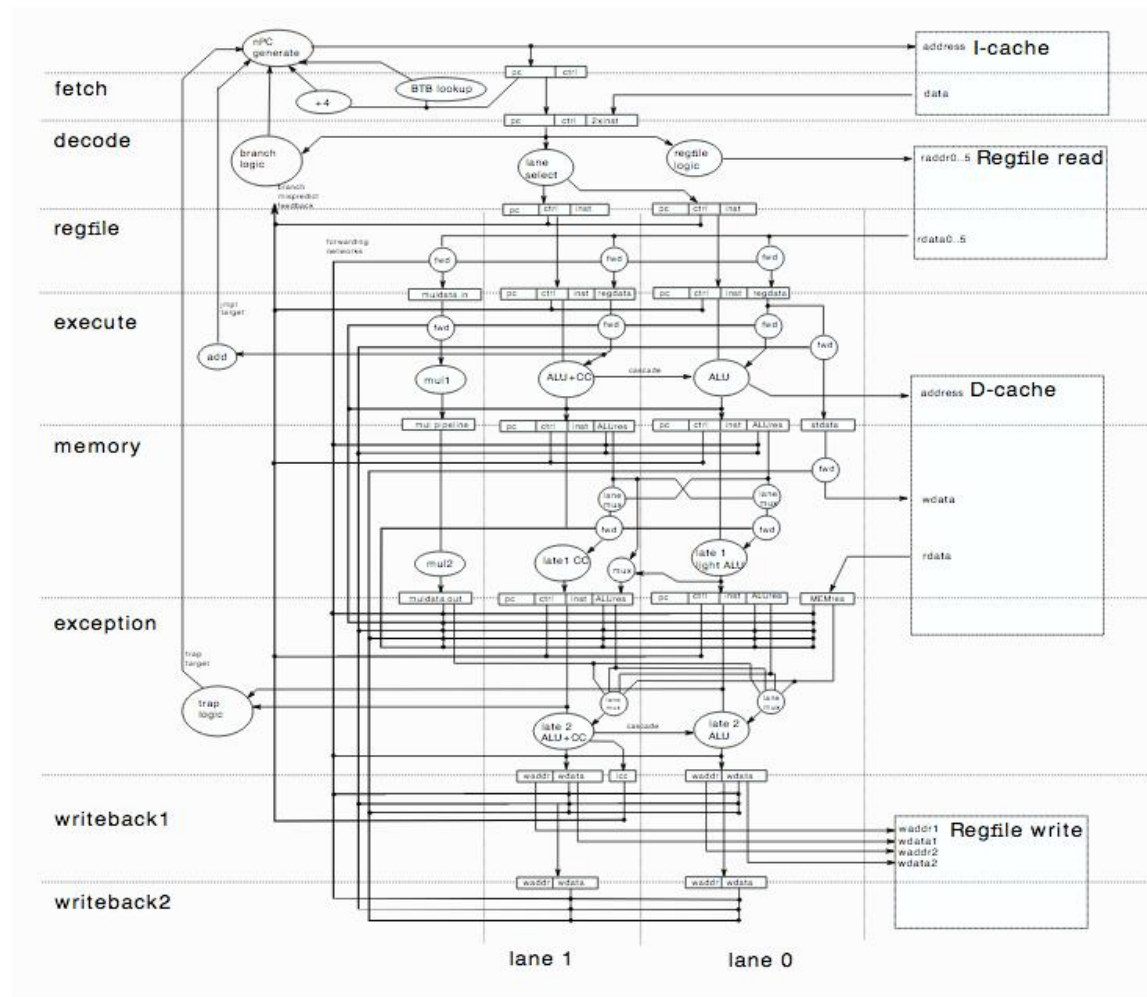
fetch

decode

regfile

execute

memory

exception

writeback1

writeback2

nPC generate

+4

BTB lookup

pc | ctrl

pc | ctrl | 2xinst

address I-cache

data

branch logic

branch mispredict feedback

lane select

regfile logic

raddr0..5 Regfile read

rdata0..5

pc | ctrl | inst

pc | ctrl | inst

forwarding networks

fwd

fwd

fwd

jmpl target

muldata in

pc | ctrl | inst | regdata

pc | ctrl | inst | regdata

fwd

fwd

fwd

fwd

add

mul1

ALU+CC

cascade

ALU

address D-cache

mul pipeline

pc | ctrl | inst | ALUres

pc | ctrl | inst | ALUres

stdata

fwd

lane mux

lane mux

wdata

fwd

fwd

mul2

late1 CC

mux

late 1 light ALU

rdata

muldata out

pc | ctrl | inst | ALUres

pc | ctrl | inst | ALUres

MEMres

trap target

trap logic

lane mux

lane mux

late 2 ALU+CC

cascade

late 2 ALU

waddr | wdata

icc

waddr | wdata

waddr1 Regfile write

wdata1

waddr2

wdata2

waddr | wdata

waddr | wdata

lane 1

lane 0